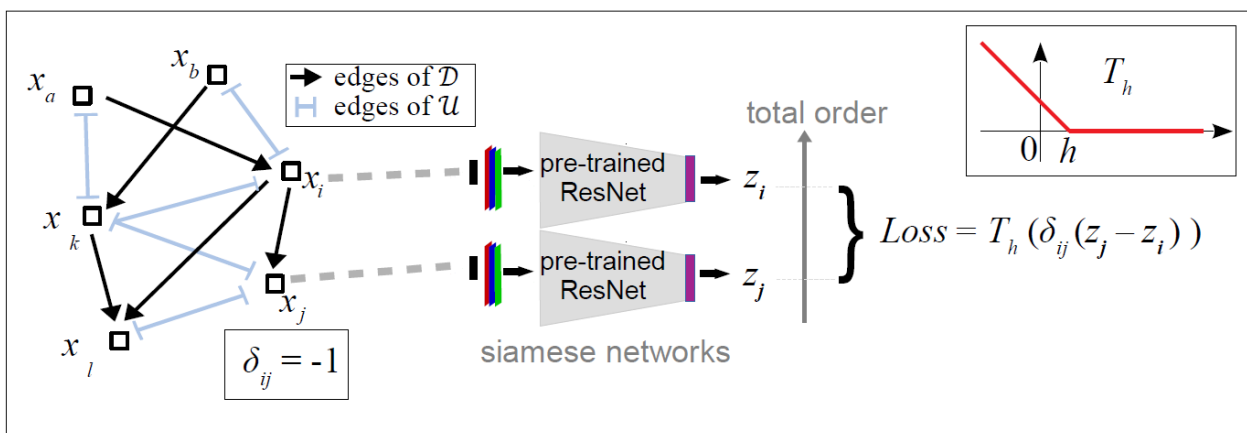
$x_a$ $x_b$ edges of $\mathcal{D}$ edges of $\mathcal{U}$ $x_i$ $x_k$ $x_j$ $x_l$

$\delta_{ij} = -1$

pre-trained ResNet

pre-trained ResNet

siamese networks

$z_i$

$z_j$

total order

$Loss = T_h\,(\delta_{ij}(z_j - z_i))$

$T_h$

0 $h$